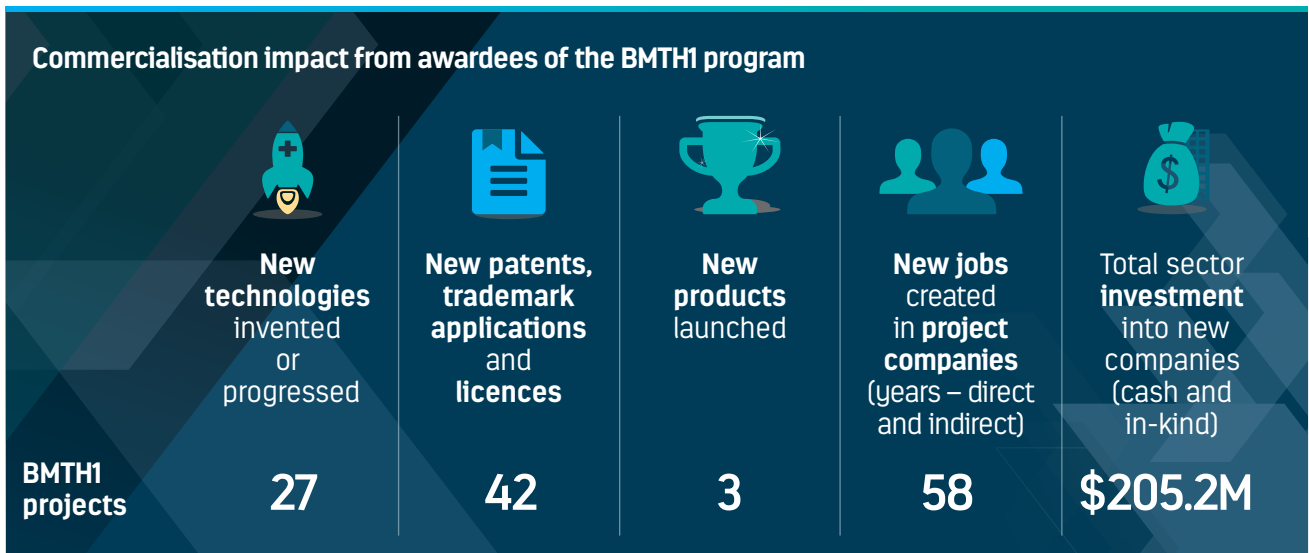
Commercialisation impact from awardees of the BMTH1 program

| | New technologies invented or progressed | New patents, trademark applications and licences | New products launched | New jobs created in project companies (years – direct and indirect) | Total sector investment into new companies (cash and in-kind) |
|---|---|---|---|---|---|
| BMTH1 projects | 27 | 42 | 3 | 58 | $205.2M |